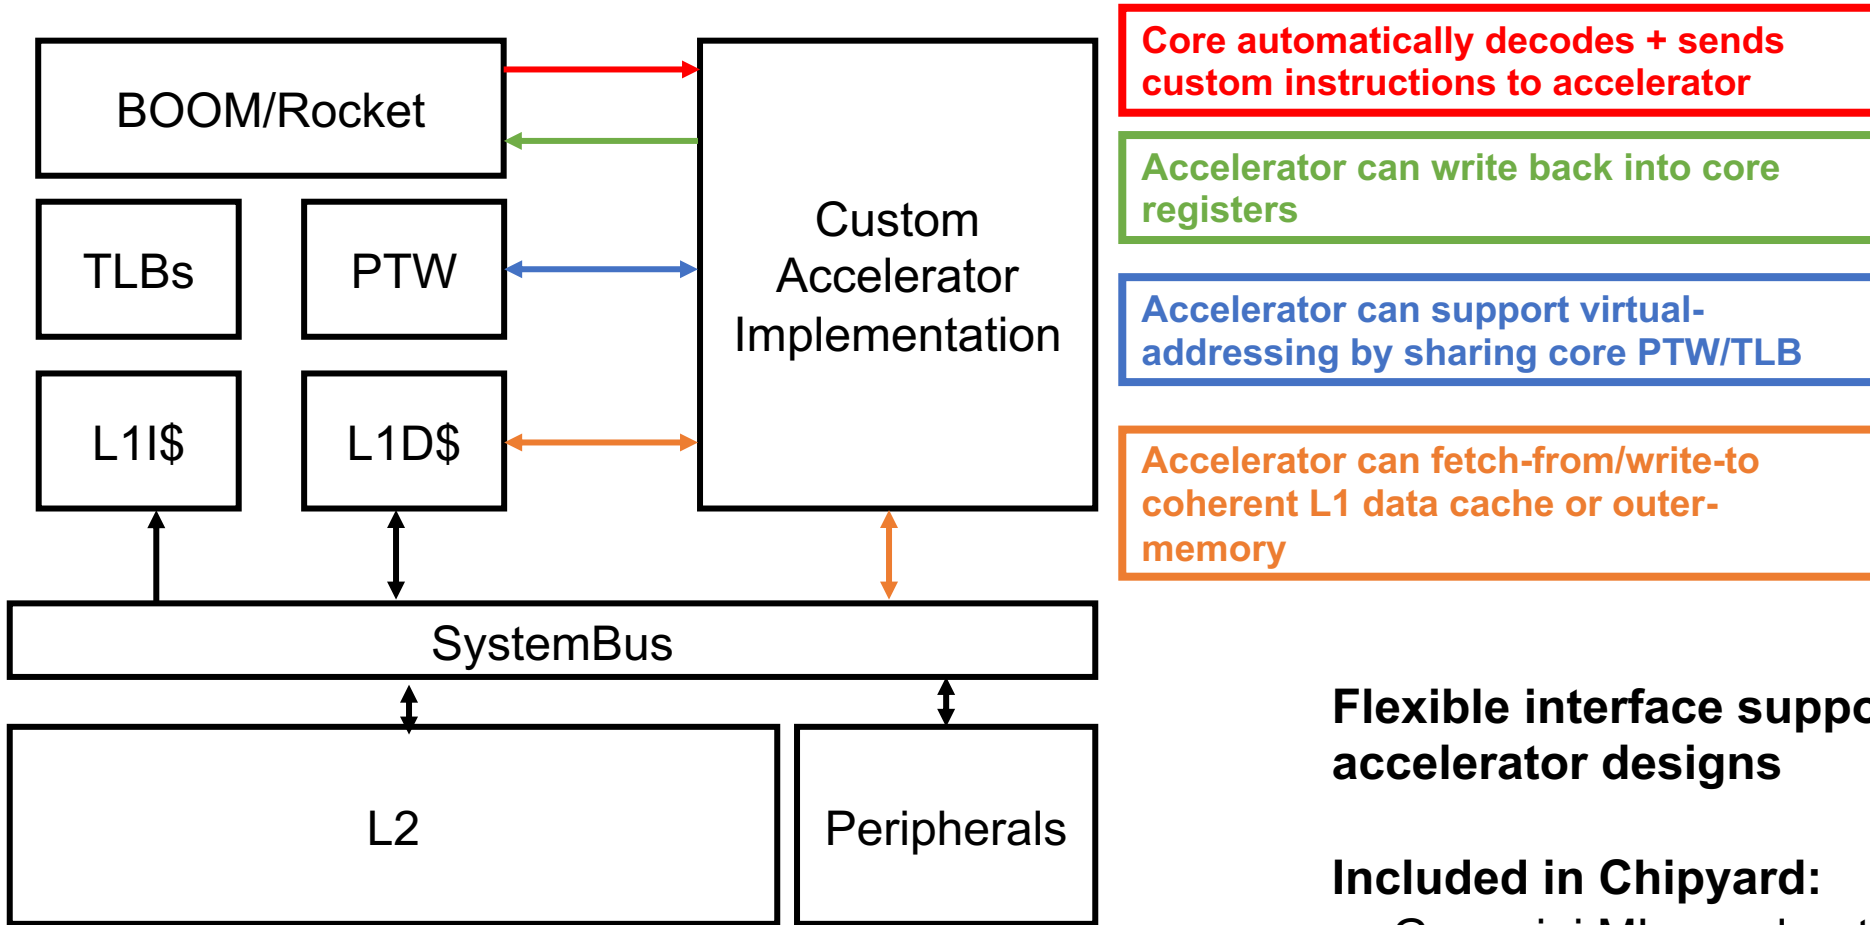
BOOM/Rocket

TLBs

PTW

L1I$

L1D$

Custom Accelerator Implementation

SystemBus

L2

Peripherals

Core automatically decodes + sends custom instructions to accelerator

Accelerator can write back into core registers

Accelerator can support virtual-addressing by sharing core PTW/TLB

Accelerator can fetch-from/write-to coherent L1 data cache or outer-memory

Flexible interface suppo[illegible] accelerator designs

Included in Chipyard:

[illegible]